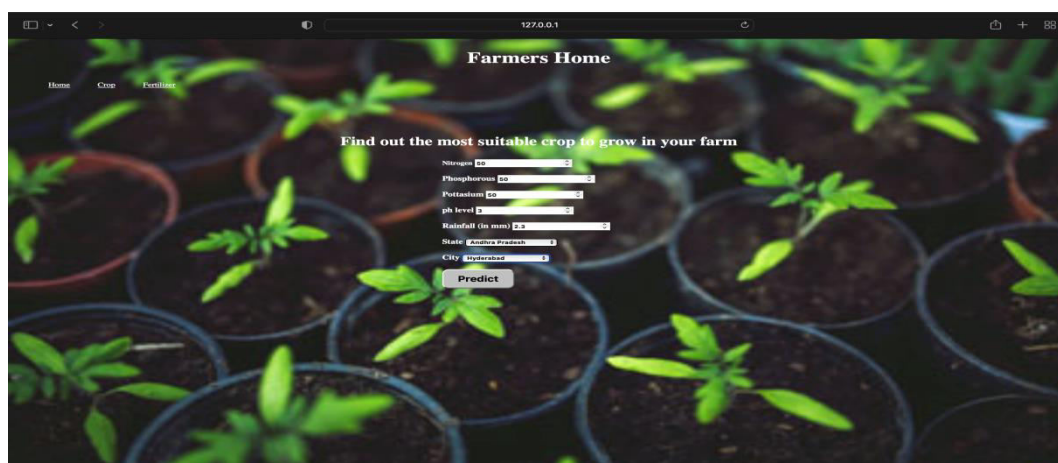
127.0.0.1

Farmers Home

Home Crop Fertilizer

Find out the most suitable crop to grow in your farm

Nitrogen 50

Phosphorous 50

Pottasium 50

ph level 3

Rainfall (in mm) 2.3

State Andhra Pradesh

City Hyderabad

Predict